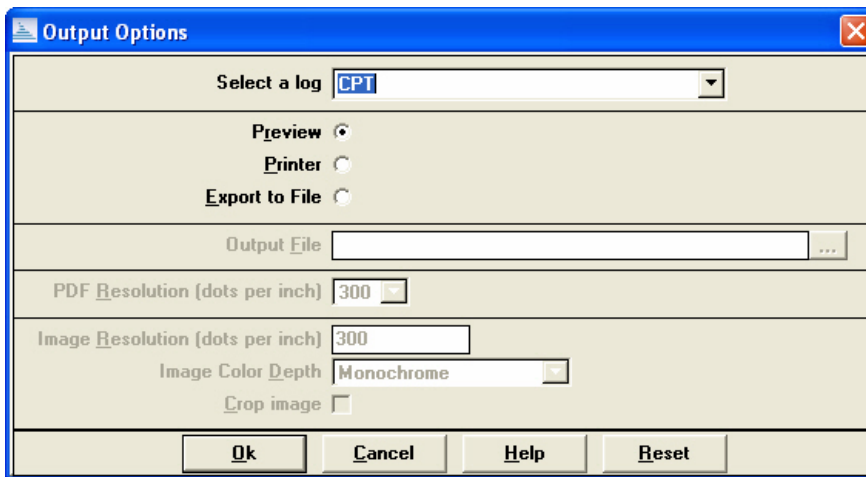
Output Options

Select a log CPT

Preview
Printer
Export to File

Output File ...

PDF Resolution (dots per inch) 300

Image Resolution (dots per inch) 300
Image Color Depth Monochrome
Crop image

Ok Cancel Help Reset